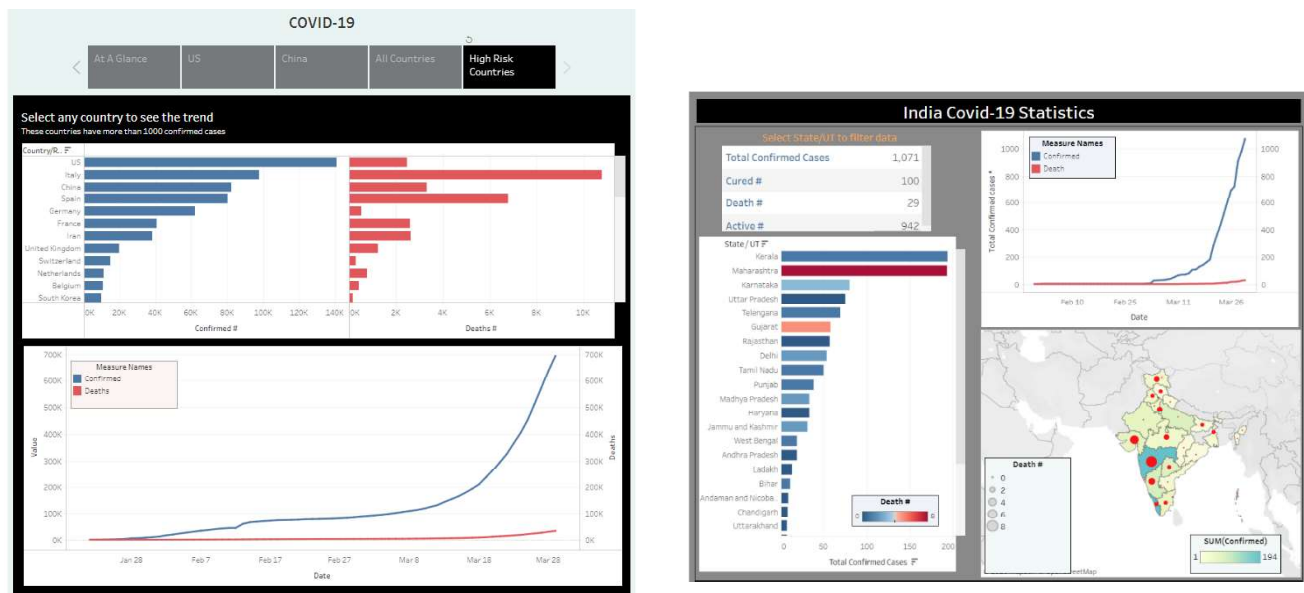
COVID-19

At A Glance | US | China | All Countries | High Risk Countries

Select any country to see the trend
These countries have more than 1000 confirmed cases

Country/R..
US
Italy
China
Spain
Germany
France
Iran
United Kingdom
Switzerland
Netherlands
Belgium
South Korea

0K 20K 40K 60K 80K 100K 120K 140K
Confirmed #

0K 2K 4K 6K 8K 10K
Deaths #

Measure Names
Confirmed
Deaths

700K 600K 500K 400K 300K 200K 100K 0K
Value
Deaths

Jan 28 Feb 7 Feb 17 Feb 27 Mar 8 Mar 18 Mar 28
Date

India Covid-19 Statistics

Select State/UT to filter data

| Total Confirmed Cases | 1,071 |
|---|---|
| Cured # | 100 |
| Death # | 29 |
| Active # | 942 |

State / UT
Kerala
Maharashtra
Karnataka
Uttar Pradesh
Telengana
Gujarat
Rajasthan
Delhi
Tamil Nadu
Punjab
Madhya Pradesh
Haryana
Jammu and Kashmir
West Bengal
Andhra Pradesh
Ladakh
Bihar
Andaman and Nicoba..
Chandigarh
Uttarakhand

0 50 100 150 200
Total Confirmed Cases

Death #
0 6

Measure Names
Confirmed
Death

1000 800 600 400 200 0
Total Confirmed cases
Feb 10 Feb 25 Mar 11 Mar 26
Date

Death #
0
2
4
6
8

SUM(Confirmed)
1 194

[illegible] StreetMap